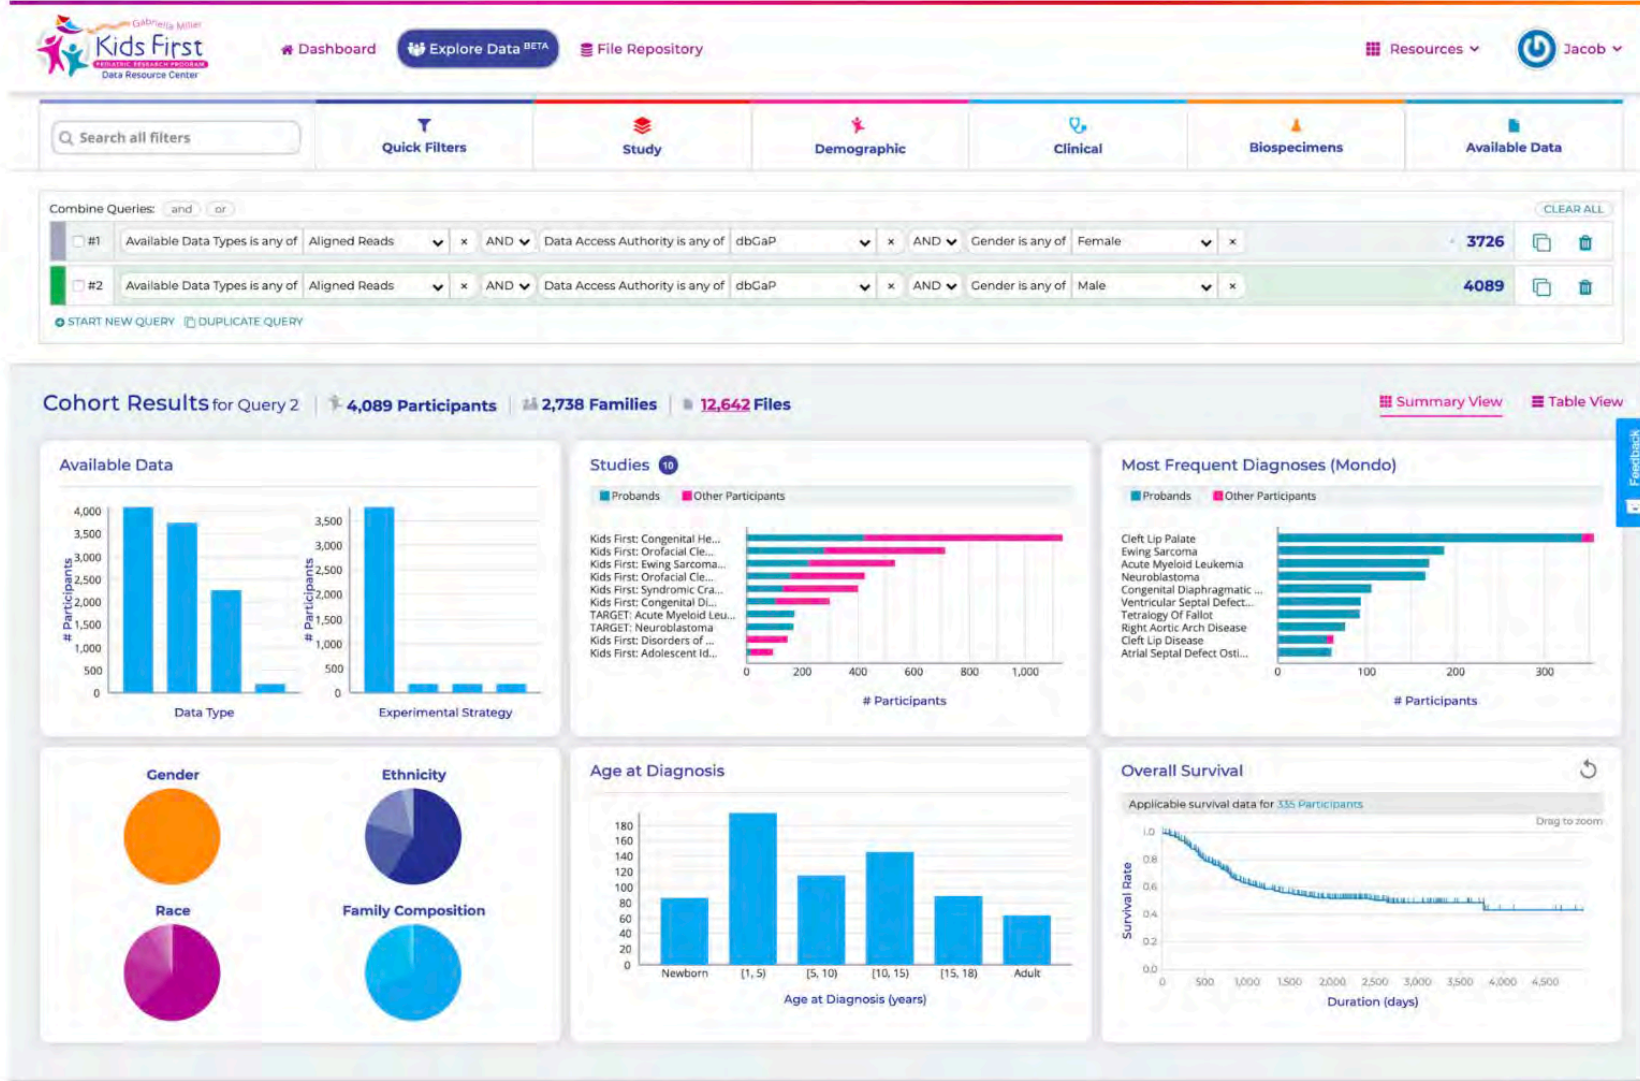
Gabriella Miller Kids First PEDIATRIC RESEARCH PROGRAM Data Resource Center

Dashboard
Explore Data BETA
File Repository
Resources
Jacob

Search all filters
Quick Filters
Study
Demographic
Clinical
Biospecimens
Available Data

Combine Queries: and or
CLEAR ALL

#1 Available Data Types is any of Aligned Reads × AND Data Access Authority is any of dbGaP × AND Gender is any of Female × 3726

#2 Available Data Types is any of Aligned Reads × AND Data Access Authority is any of dbGaP × AND Gender is any of Male × 4089

START NEW QUERY DUPLICATE QUERY

Cohort Results for Query 2 | 4,089 Participants | 2,738 Families | 12,642 Files

Summary View
Table View

Available Data

4,000
3,500
3,000
2,500
2,000
1,500
1,000
500
0
# Participants
Data Type

3,500
3,000
2,500
2,000
1,500
1,000
500
0
# Participants
Experimental Strategy

Studies 10
Probands Other Participants
Kids First: Congenital He...
Kids First: Orofacial Cle...
Kids First: Ewing Sarcoma...
Kids First: Orofacial Cle...
Kids First: Syndromic Cra...
Kids First: Congenital Di...
TARGET: Acute Myeloid Leu...
TARGET: Neuroblastoma
Kids First: Disorders of ...
Kids First: Adolescent Id...
0 200 400 600 800 1,000
# Participants

Most Frequent Diagnoses (Mondo)
Probands Other Participants
Cleft Lip Palate
Ewing Sarcoma
Acute Myeloid Leukemia
Neuroblastoma
Congenital Diaphragmatic ...
Ventricular Septal Defect...
Tetralogy Of Fallot
Right Aortic Arch Disease
Cleft Lip Disease
Atrial Septal Defect Osti...
0 100 200 300
# Participants

Feedback

Gender
Ethnicity
Race
Family Composition

Age at Diagnosis
180
160
140
120
100
80
60
40
20
0
Newborn [1, 5) [5, 10) [10, 15) [15, 18) Adult
Age at Diagnosis (years)

Overall Survival
Applicable survival data for 335 Participants
Drag to zoom
1.0
0.8
0.6
0.4
0.2
0.0
Survival Rate
0 500 1,000 1,500 2,000 2,500 3,000 3,500 4,000 4,500
Duration (days)